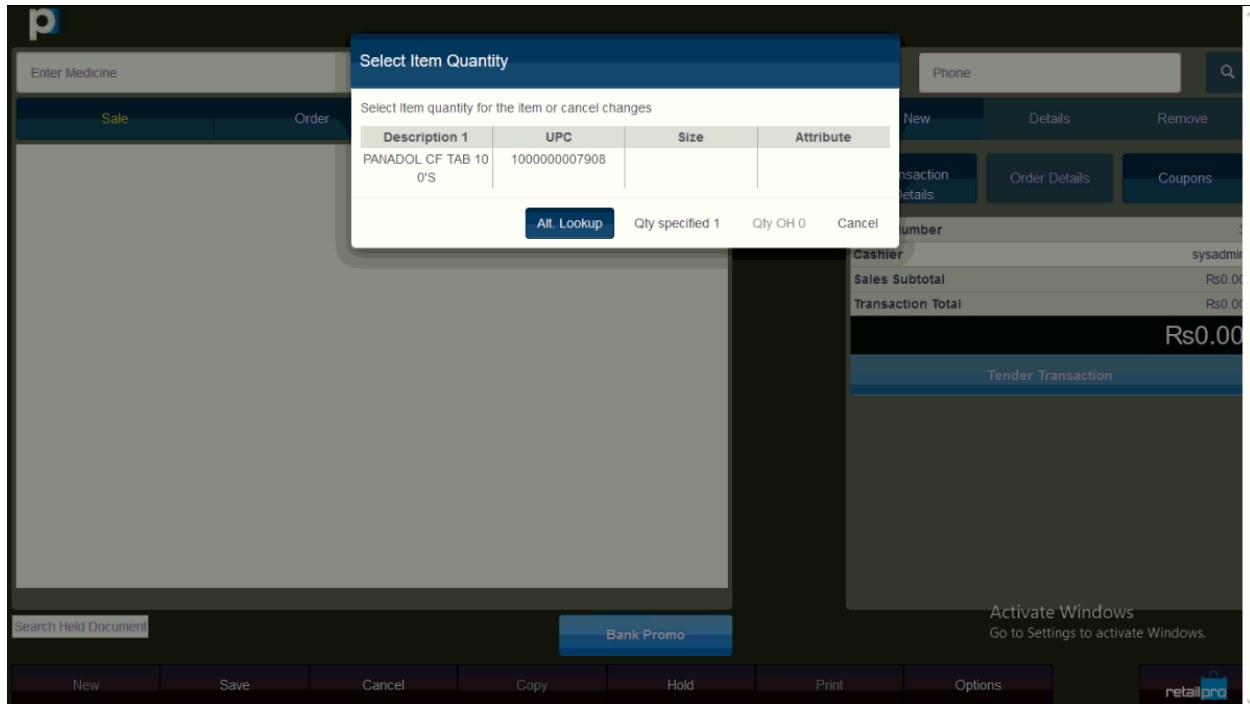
p

Enter Medicine

Sale

Order

Select Item Quantity

Select Item quantity for the item or cancel changes

| Description 1 | UPC | Size | Attribute |
|---|---|---|---|
| PANADOL CF TAB 100'S | 1000000007908 | | |

Alt. Lookup

Qty specified 1

Qty OH 0

Cancel

Phone

New

Details

Remove

nsaction etails

Order Details

Coupons

umber

Cashier sysadmi

Sales Subtotal Rs0.0

Transaction Total Rs0.0

Rs0.00

Tender Transaction

Search Held Document

Bank Promo

Activate Windows
Go to Settings to activate Windows.

New

Save

Cancel

Copy

Hold

Print

Options

retailpro